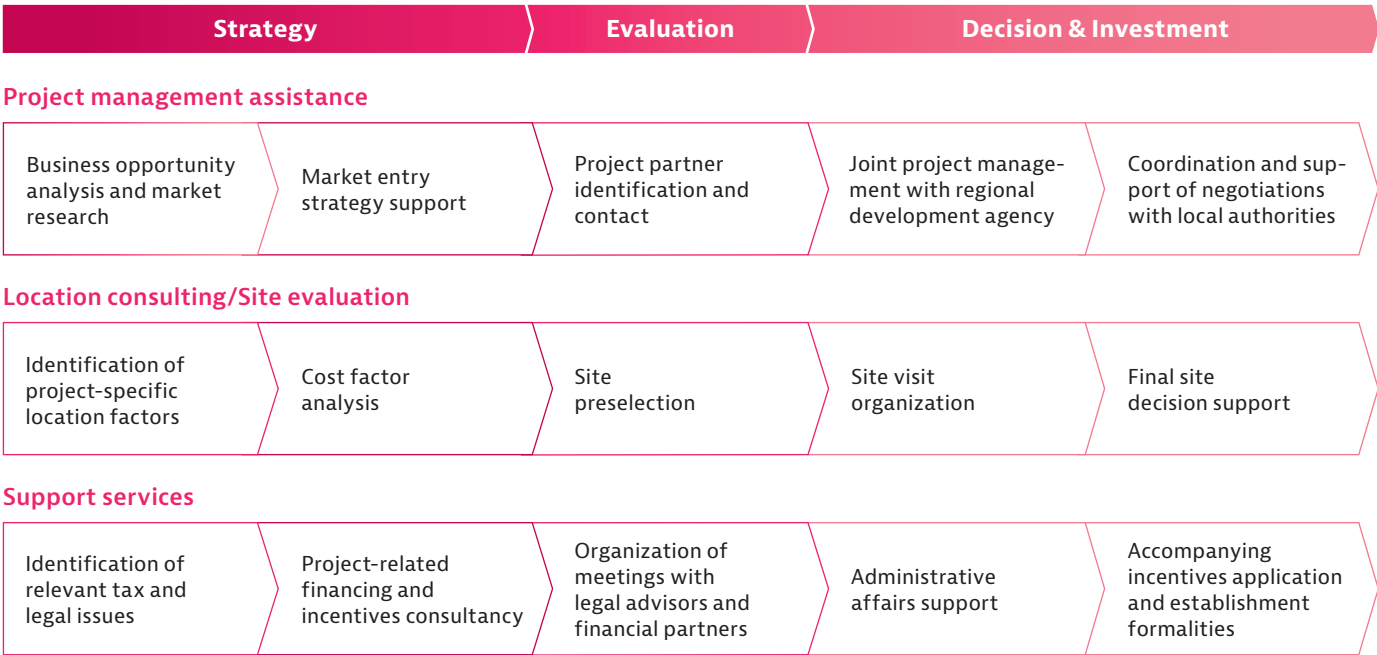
Strategy | Evaluation | Decision & Investment

Project management assistance

Business opportunity analysis and market research

Market entry strategy support

Project partner identification and contact

Joint project management with regional development agency

Coordination and support of negotiations with local authorities

Location consulting/Site evaluation

Identification of project-specific location factors

Cost factor analysis

Site preselection

Site visit organization

Final site decision support

Support services

Identification of relevant tax and legal issues

Project-related financing and incentives consultancy

Organization of meetings with legal advisors and financial partners

Administrative affairs support

Accompanying incentives application and establishment formalities